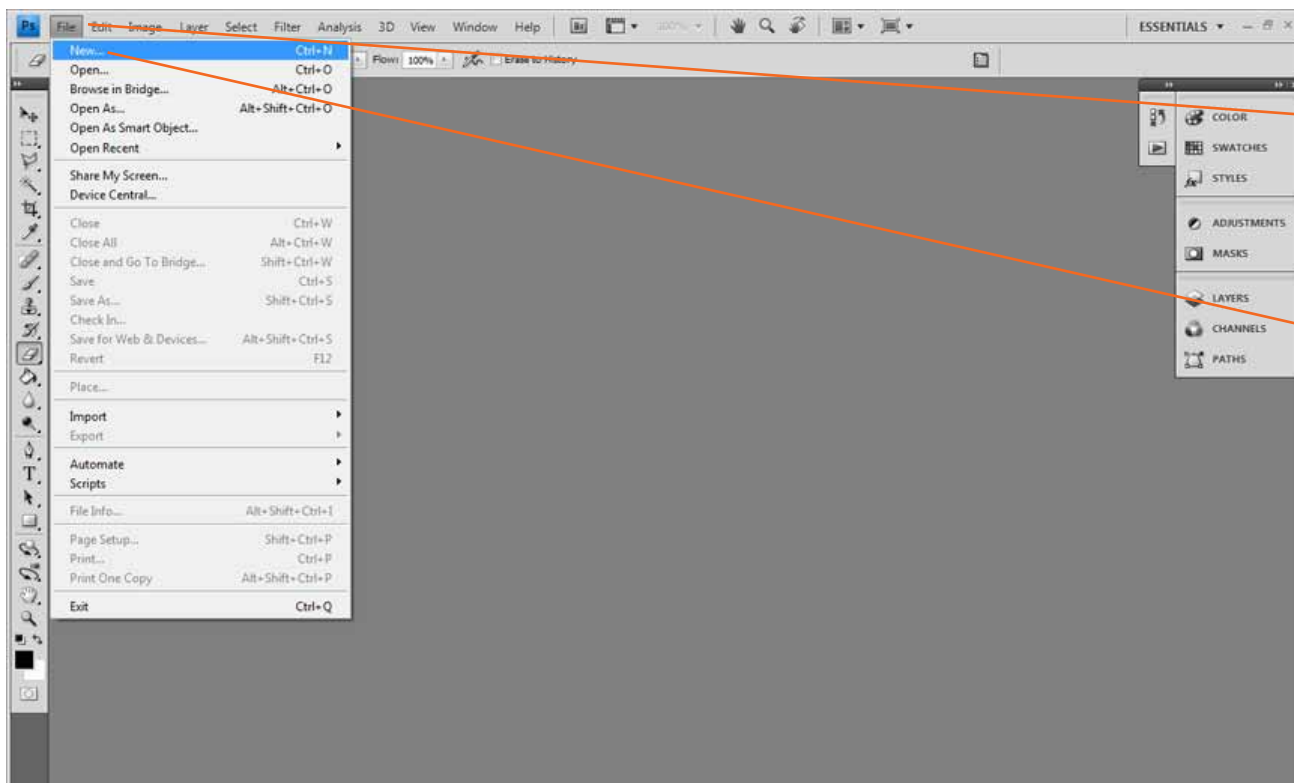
Ps File Edit Image Layer Select Filter Analysis 3D View Window Help Br 100% ESSENTIALS

Flow: 100% Erase to History

| | |
|---|---|
| New... | Ctrl+N |
| Open... | Ctrl+O |
| Browse in Bridge... | Alt+Ctrl+O |
| Open As... | Alt+Shift+Ctrl+O |
| Open As Smart Object... | |
| Open Recent | |
| Share My Screen... | |
| Device Central... | |
| Close | Ctrl+W |
| Close All | Alt+Ctrl+W |
| Close and Go To Bridge... | Shift+Ctrl+W |
| Save | Ctrl+S |
| Save As... | Shift+Ctrl+S |
| Check In... | |
| Save for Web & Devices... | Alt+Shift+Ctrl+S |
| Revert | F12 |
| Place... | |
| Import | |
| Export | |
| Automate | |
| Scripts | |
| File Info... | Alt+Shift+Ctrl+I |
| Page Setup... | Shift+Ctrl+P |
| Print... | Ctrl+P |
| Print One Copy | Alt+Shift+Ctrl+P |
| Exit | Ctrl+Q |

COLOR
SWATCHES
STYLES
ADJUSTMENTS
MASKS
LAYERS
CHANNELS
PATHS